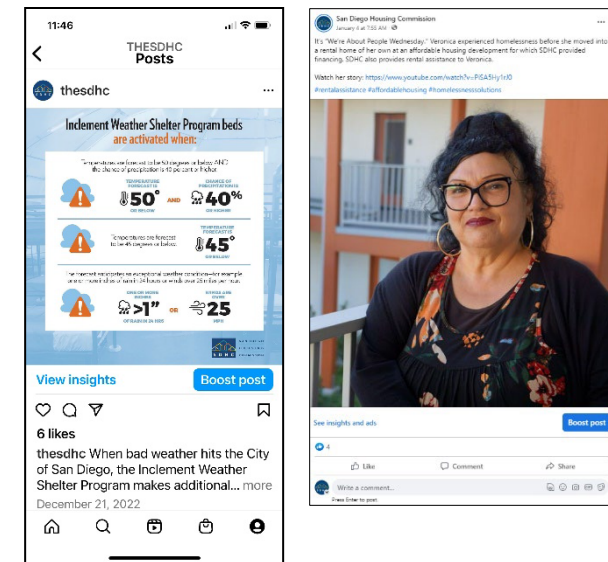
11:46

THESDHC
Posts

thesdhc

Inclement Weather Shelter Program beds are activated when:

Temperatures are forecast to be 50 degrees or below AND the chance of precipitation is 40 percent or higher

TEMPERATURE FORECASTED
50° OR BELOW
AND
CHANCE OF PRECIPITATION
40% OR HIGHER

Temperatures are forecast to be 45 degrees or below

TEMPERATURE FORECASTED
45° OR BELOW

The forecast anticipates an exceptional weather condition—for example, one or more inches of rain in 24 hours or winds over 25 miles per hour.

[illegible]
>1" OF RAIN IN 24 HRS
OR
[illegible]
>25 MPH

SDHC

View insights
Boost post

6 likes

thesdhc When bad weather hits the City of San Diego, the Inclement Weather Shelter Program makes additional... more

December 21, 2022

San Diego Housing Commission
January 4 at 7:50 AM

It's "We're About People Wednesday." Veronica experienced homelessness before she moved into a rental home of her own at an affordable housing development for which SDHC provided financing. SDHC also provides rental assistance to Veronica.

Watch her story: https://www.youtube.com/watch?v=PiSA5Hy1rJ0

#rentalassistance #affordablehousing #homelessnesssolutions

See insights and ads
Boost post

4

Like
Comment
Share

Write a comment...
Press Enter to post.